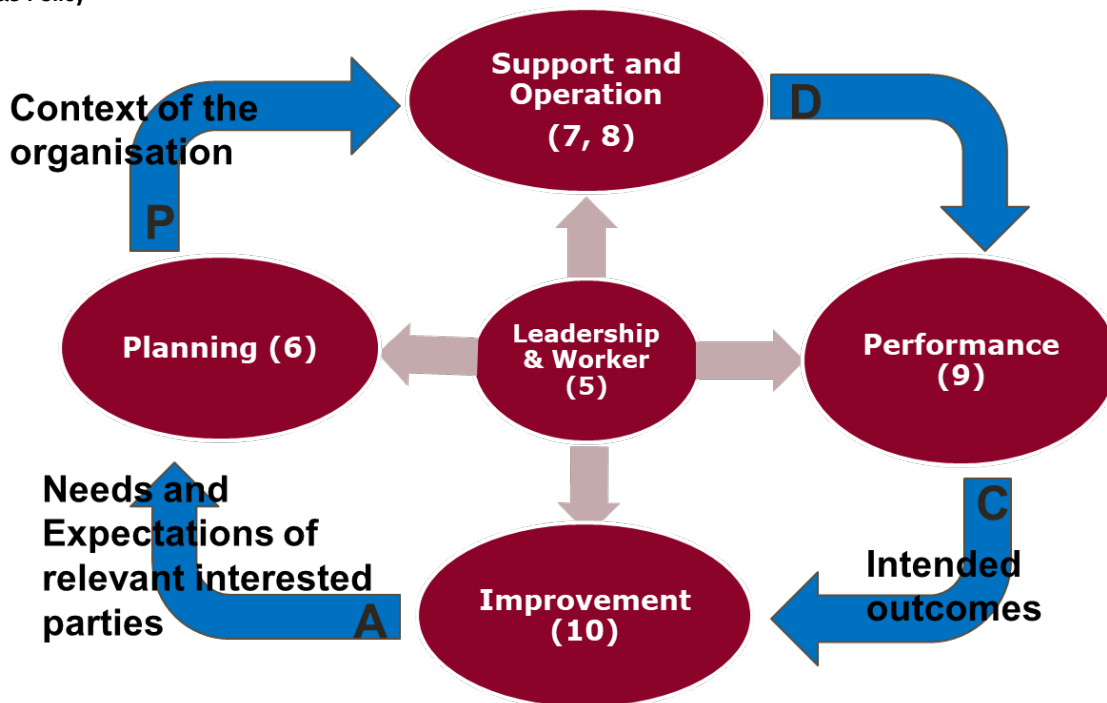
Context of the organisation

P

Support and Operation (7, 8)

D

Planning (6)

Leadership & Worker (5)

Performance (9)

Needs and Expectations of relevant interested parties

A

Improvement (10)

C

Intended outcomes